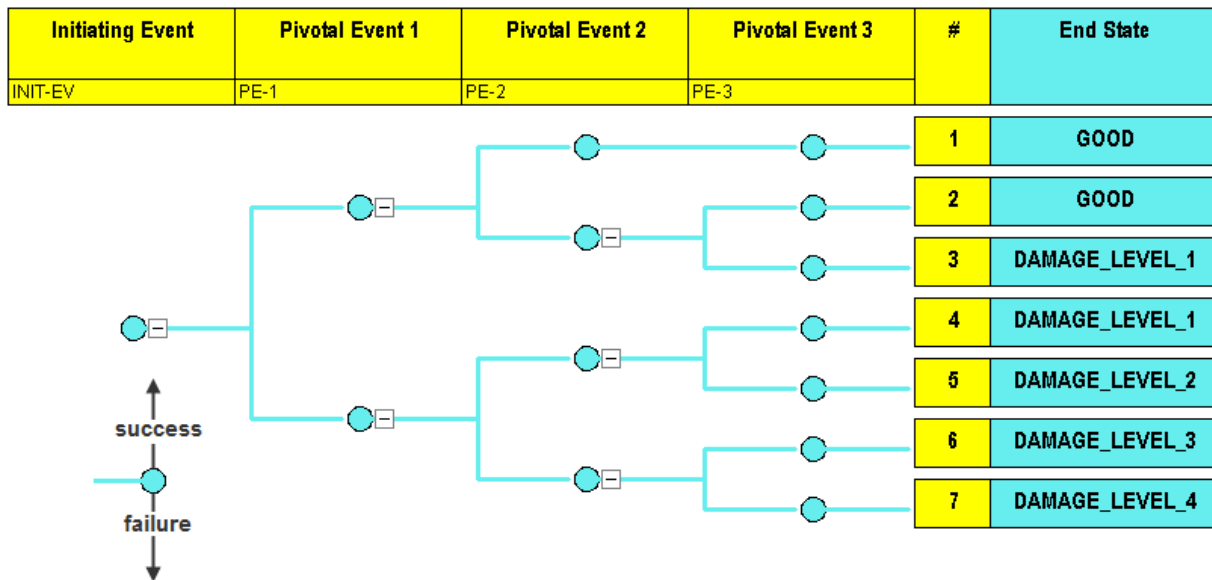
| Initiating Event | Pivotal Event 1 | Pivotal Event 2 | Pivotal Event 3 | # | End State |
|---|---|---|---|---|---|
| INIT-EV | PE-1 | PE-2 | PE-3 | | |

| # | End State |
|---|---|
| 1 | GOOD |
| 2 | GOOD |
| 3 | DAMAGE_LEVEL_1 |
| 4 | DAMAGE_LEVEL_1 |
| 5 | DAMAGE_LEVEL_2 |
| 6 | DAMAGE_LEVEL_3 |
| 7 | DAMAGE_LEVEL_4 |

success
failure